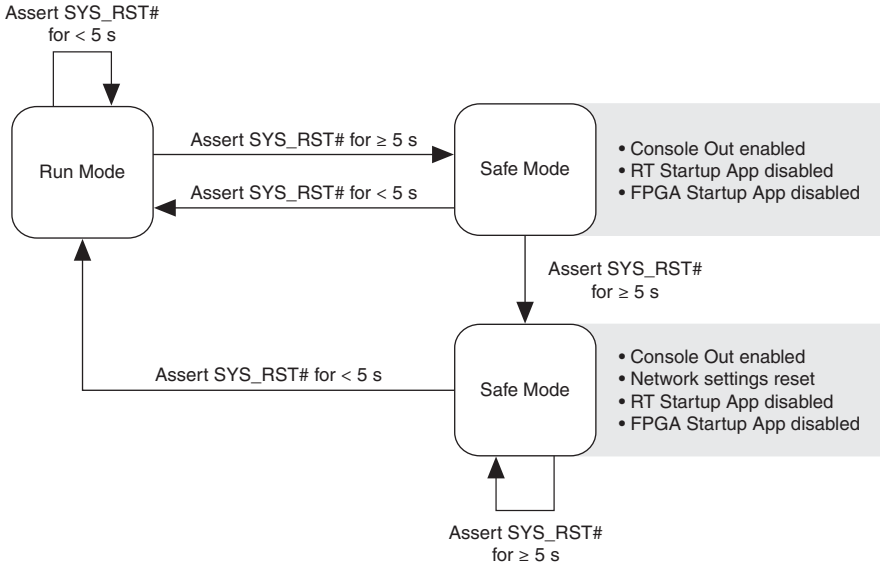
Assert SYS_RST#
for < 5 s

Run Mode

Assert SYS_RST# for ≥ 5 s

Assert SYS_RST# for < 5 s

Safe Mode

• Console Out enabled
• RT Startup App disabled
• FPGA Startup App disabled

Assert SYS_RST#
for ≥ 5 s

Assert SYS_RST# for < 5 s

Safe Mode

• Console Out enabled
• Network settings reset
• RT Startup App disabled
• FPGA Startup App disabled

Assert SYS_RST#
for ≥ 5 s